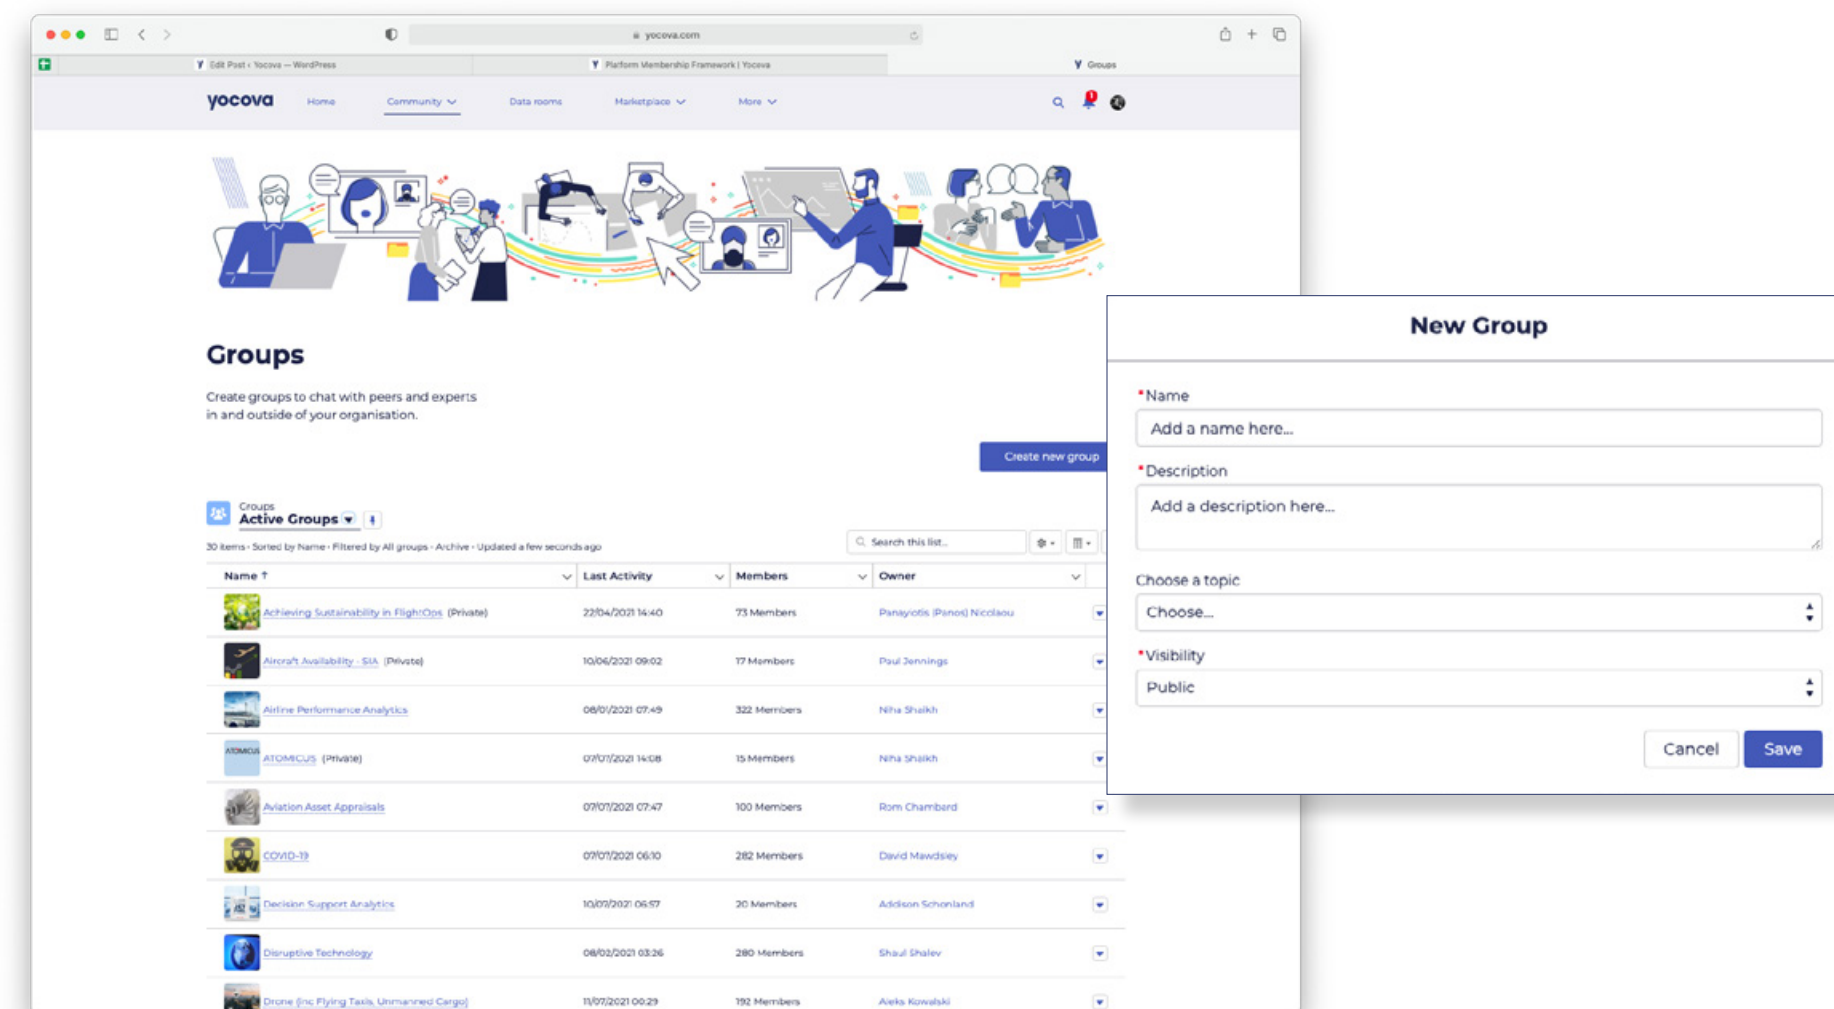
yocova.com

Edit Post ‹ Yocova — WordPress

Platform Membership Framework | Yocova

Groups

yocova Home Community Data rooms Marketplace More

Groups

Create groups to chat with peers and experts in and outside of your organisation.

Create new group

Groups
Active Groups

30 items • Sorted by Name • Filtered by All groups • Archive • Updated a few seconds ago

Search this list...

| Name ↑ | Last Activity | Members | Owner |
|---|---|---|---|
| Achieving Sustainability in FlightOps (Private) | 22/04/2021 14:40 | 73 Members | Panayiotis (Panos) Nicolaou |
| Aircraft Availability - SIA (Private) | 10/06/2021 09:02 | 17 Members | Paul Jennings |
| Airline Performance Analytics | 08/01/2021 07:49 | 322 Members | Niha Shaikh |
| ATOMICUS (Private) | 07/07/2021 14:08 | 15 Members | Niha Shaikh |
| Aviation Asset Appraisals | 07/07/2021 07:47 | 100 Members | Rom Chambard |
| COVID-19 | 07/07/2021 06:10 | 282 Members | David Mawdsley |
| Decision Support Analytics | 10/07/2021 06:57 | 20 Members | Addison Schonland |
| Disruptive Technology | 08/02/2021 03:26 | 280 Members | Shaul Shalev |
| Drone (inc Flying Taxis, Unmanned Cargo) | 11/07/2021 00:29 | 192 Members | Aleks Kowalski |

New Group

*Name
Add a name here...

*Description
Add a description here...

Choose a topic
Choose...

*Visibility
Public

Cancel Save